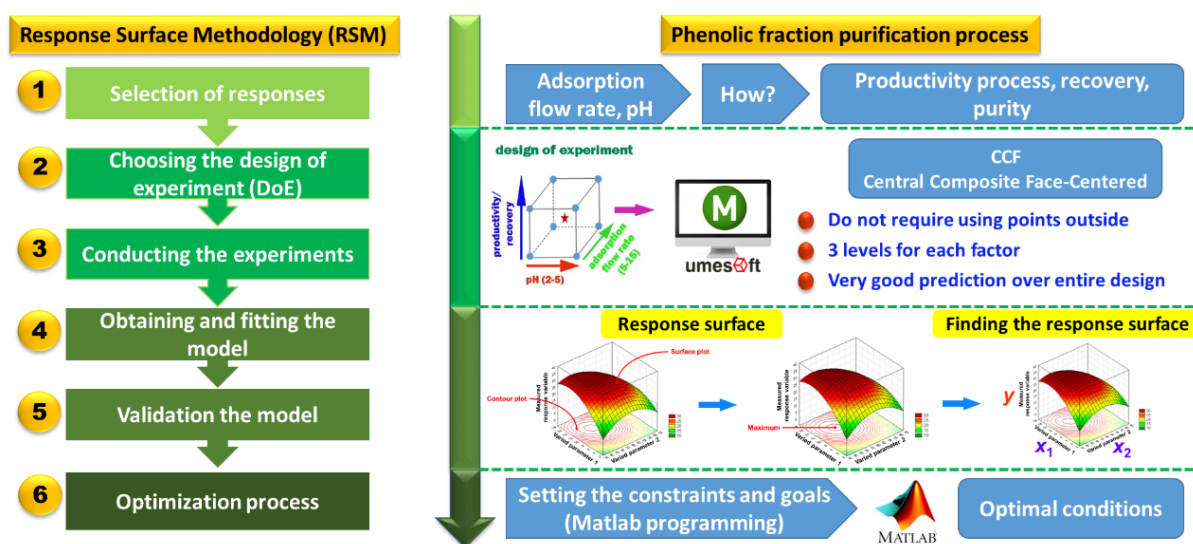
Response Surface Methodology (RSM)

1 Selection of responses

2 Choosing the design of experiment (DoE)

3 Conducting the experiments

4 Obtaining and fitting the model

5 Validation the model

6 Optimization process

Phenolic fraction purification process

Adsorption flow rate, pH

How?

Productivity process, recovery, purity

design of experiment

productivity/ recovery

pH (2-5)

adsorption flow rate (5-15)

M

umesoft

CCF
Central Composite Face-Centered

Do not require using points outside

3 levels for each factor

Very good prediction over entire design

Response surface

Finding the response surface

Surface plot

Contour plot

Measured response variable

Varied parameter 1

Varied parameter 2

Maximum

y

$x_1$

$x_2$

Setting the constraints and goals (Matlab programming)

MATLAB

Optimal conditions